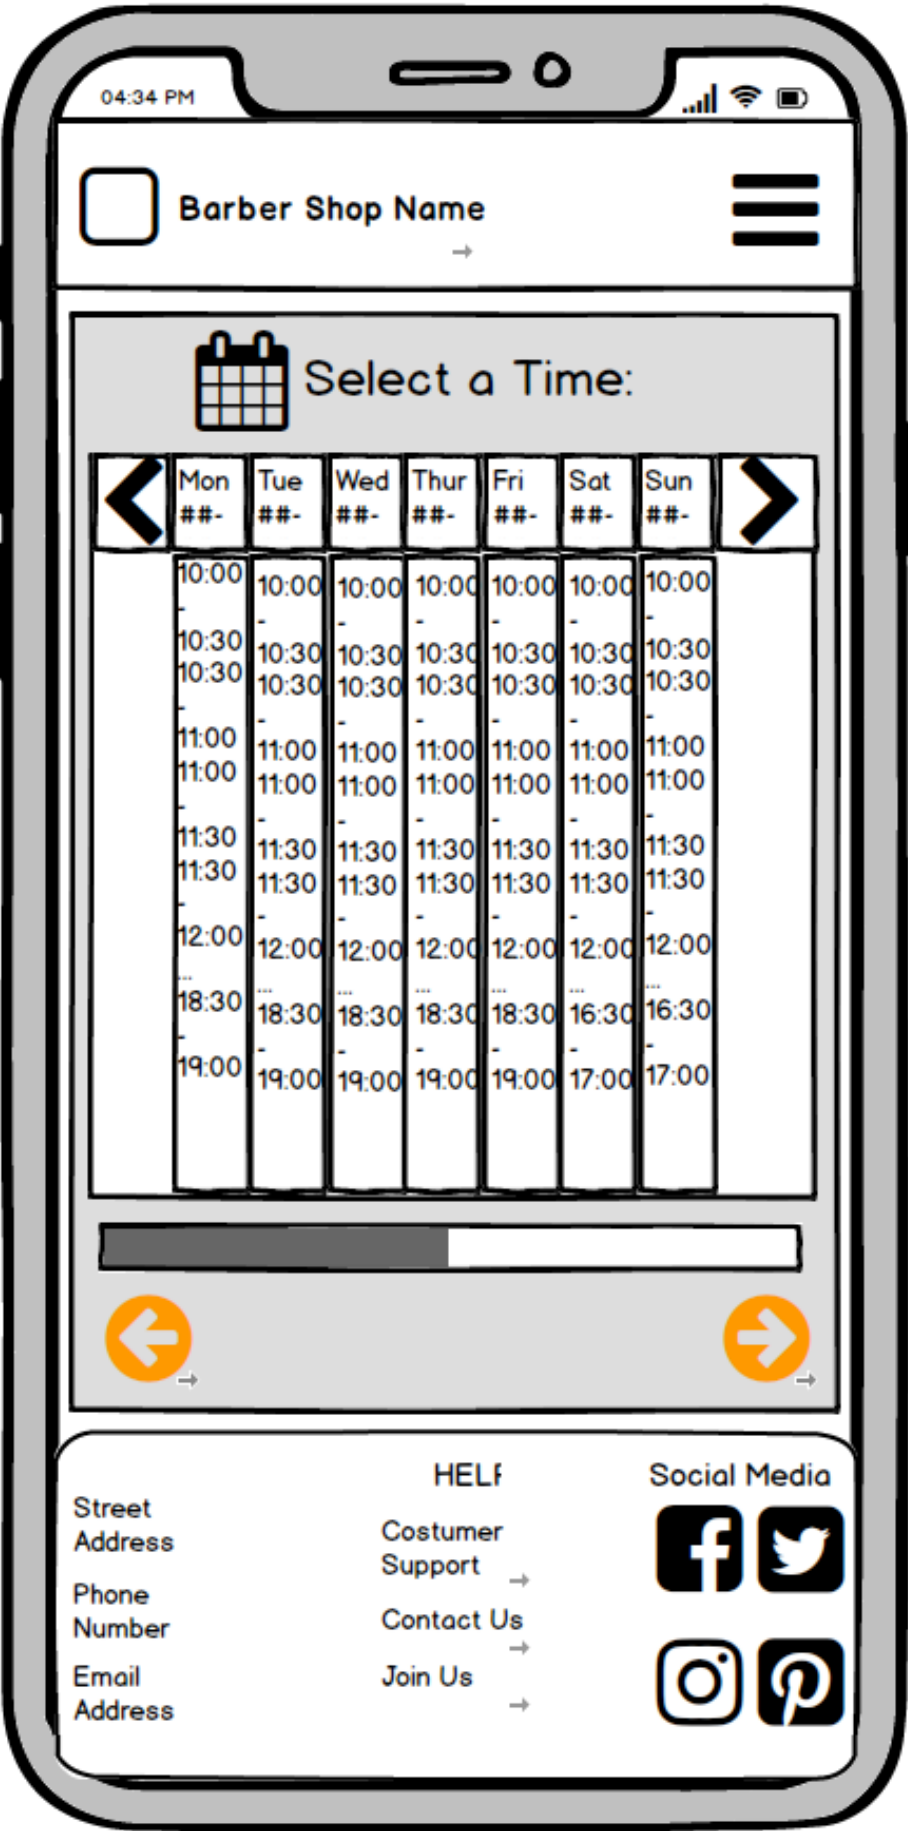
04:34 PM

Barber Shop Name

Select a Time:

| Mon ##- | Tue ##- | Wed ##- | Thur ##- | Fri ##- | Sat ##- | Sun ##- |
|---|---|---|---|---|---|---|
| 10:00 - 10:30 | 10:00 - 10:30 | 10:00 - 10:30 | 10:00 - 10:30 | 10:00 - 10:30 | 10:00 - 10:30 | 10:00 - 10:30 |
| 10:30 - 11:00 | 10:30 - 11:00 | 10:30 - 11:00 | 10:30 - 11:00 | 10:30 - 11:00 | 10:30 - 11:00 | 10:30 - 11:00 |
| 11:00 - 11:30 | 11:00 - 11:30 | 11:00 - 11:30 | 11:00 - 11:30 | 11:00 - 11:30 | 11:00 - 11:30 | 11:00 - 11:30 |
| 11:30 - 12:00 | 11:30 - 12:00 | 11:30 - 12:00 | 11:30 - 12:00 | 11:30 - 12:00 | 11:30 - 12:00 | 11:30 - 12:00 |
| ... | ... | ... | ... | ... | ... | ... |
| 18:30 - 19:00 | 18:30 - 19:00 | 18:30 - 19:00 | 18:30 - 19:00 | 18:30 - 19:00 | 16:30 - 17:00 | 16:30 - 17:00 |

Street Address

Phone Number

Email Address

HELI

Costumer Support

Contact Us

Join Us

Social Media